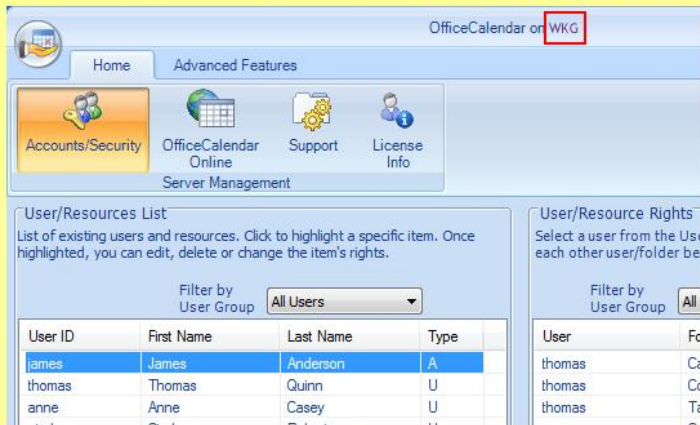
OfficeCalendar on WKG

Home
Advanced Features

Accounts/Security
OfficeCalendar Online
Support
License Info
Server Management

User/Resources List
List of existing users and resources. Click to highlight a specific item. Once highlighted, you can edit, delete or change the item's rights.

Filter by User Group
All Users

| User ID | First Name | Last Name | Type |
|---|---|---|---|
| james | James | Anderson | A |
| thomas | Thomas | Quinn | U |
| anne | Anne | Casey | U |

User/Resource Rights
Select a user from the Us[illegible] each other user/folder be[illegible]

Filter by User Group
All

| User | Fo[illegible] |
|---|---|
| thomas | Ca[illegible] |
| thomas | Co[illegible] |
| thomas | Ta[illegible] |